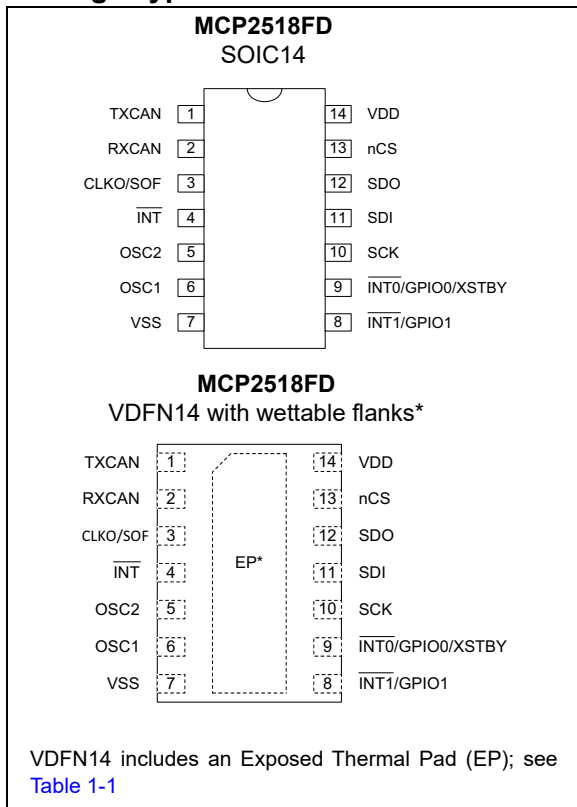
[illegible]

MCP2518FD
SOIC14

TXCAN 1
RXCAN 2
CLKO/SOF 3
$\overline{INT}$ 4
OSC2 5
OSC1 6
VSS 7

14 VDD
13 nCS
12 SDO
11 SDI
10 SCK
9 $\overline{INT0}$/GPIO0/XSTBY
8 $\overline{INT1}$/GPIO1

MCP2518FD
VDFN14 with wettable flanks*

TXCAN 1
RXCAN 2
CLKO/SOF 3
$\overline{INT}$ 4
OSC2 5
OSC1 6
VSS 7

EP*

14 VDD
13 nCS
12 SDO
11 SDI
10 SCK
9 $\overline{INT0}$/GPIO0/XSTBY
8 $\overline{INT1}$/GPIO1

VDFN14 includes an Exposed Thermal Pad (EP); see Table 1-1